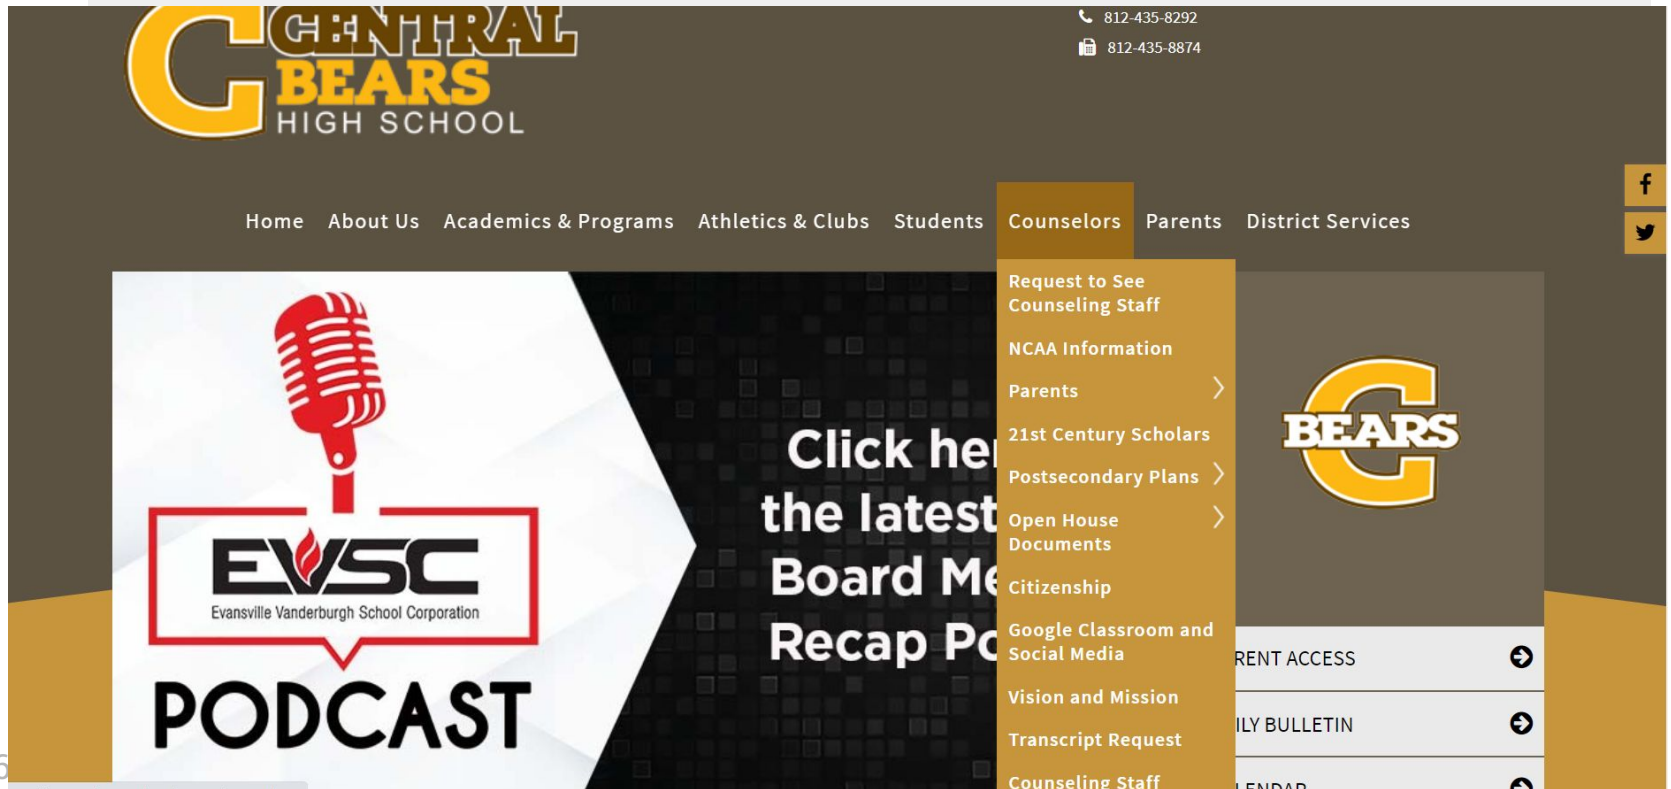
C CENTRAL BEARS HIGH SCHOOL

812-435-8292
812-435-8874

f

Home About Us Academics & Programs Athletics & Clubs Students Counselors Parents District Services

Request to See Counseling Staff
NCAA Information
Parents
21st Century Scholars
Postsecondary Plans
Open House Documents
Citizenship
Google Classroom and Social Media
Vision and Mission
Transcript Request
Counseling Staff

EVSC
Evansville Vanderburgh School Corporation
PODCAST

Click he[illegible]
the latest
Board Me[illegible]
Recap Po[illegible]

BEARS C

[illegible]RENT ACCESS
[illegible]ILY BULLETIN
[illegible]LENDAR